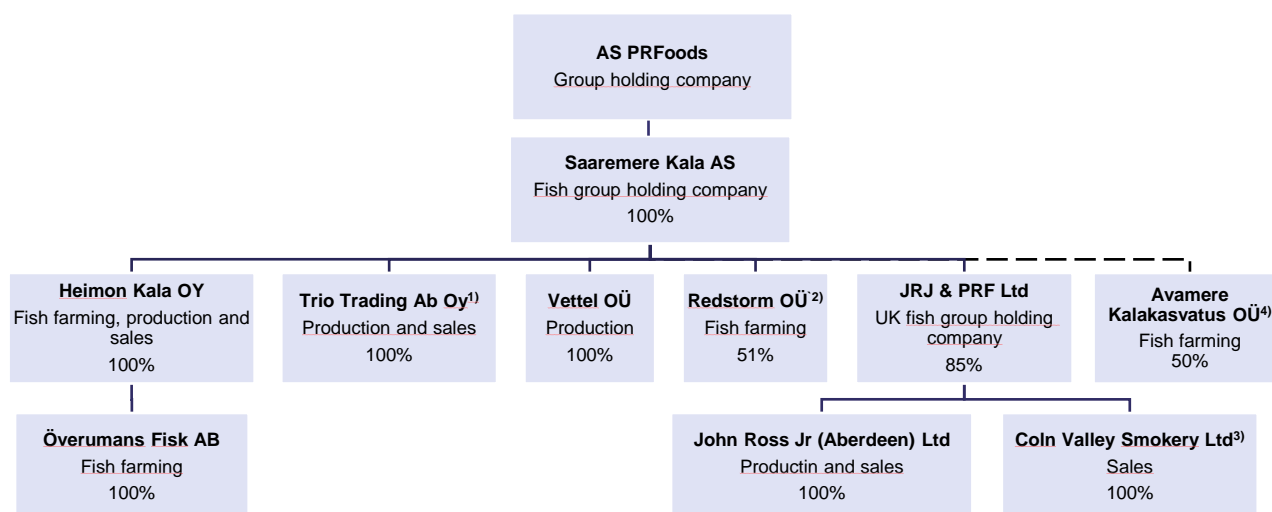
**AS PRFoods**
Group holding company

**Saaremere Kala AS**
Fish group holding company
100%

**Heimon Kala OY**
Fish farming, production and sales
100%

**Trio Trading Ab Oy$^{1)}$**
Production and sales
100%

**Vettel OÜ**
Production
100%

**Redstorm OÜ$^{2)}$**
Fish farming
51%

**JRJ & PRF Ltd**
UK fish group holding company
85%

**Avamere Kalakasvatus OÜ$^{4)}$**
Fish farming
50%

**Överumans Fisk AB**
Fish farming
100%

**John Ross Jr (Aberdeen) Ltd**
Productin and sales
100%

**Coln Valley Smokery Ltd$^{3)}$**
Sales
100%